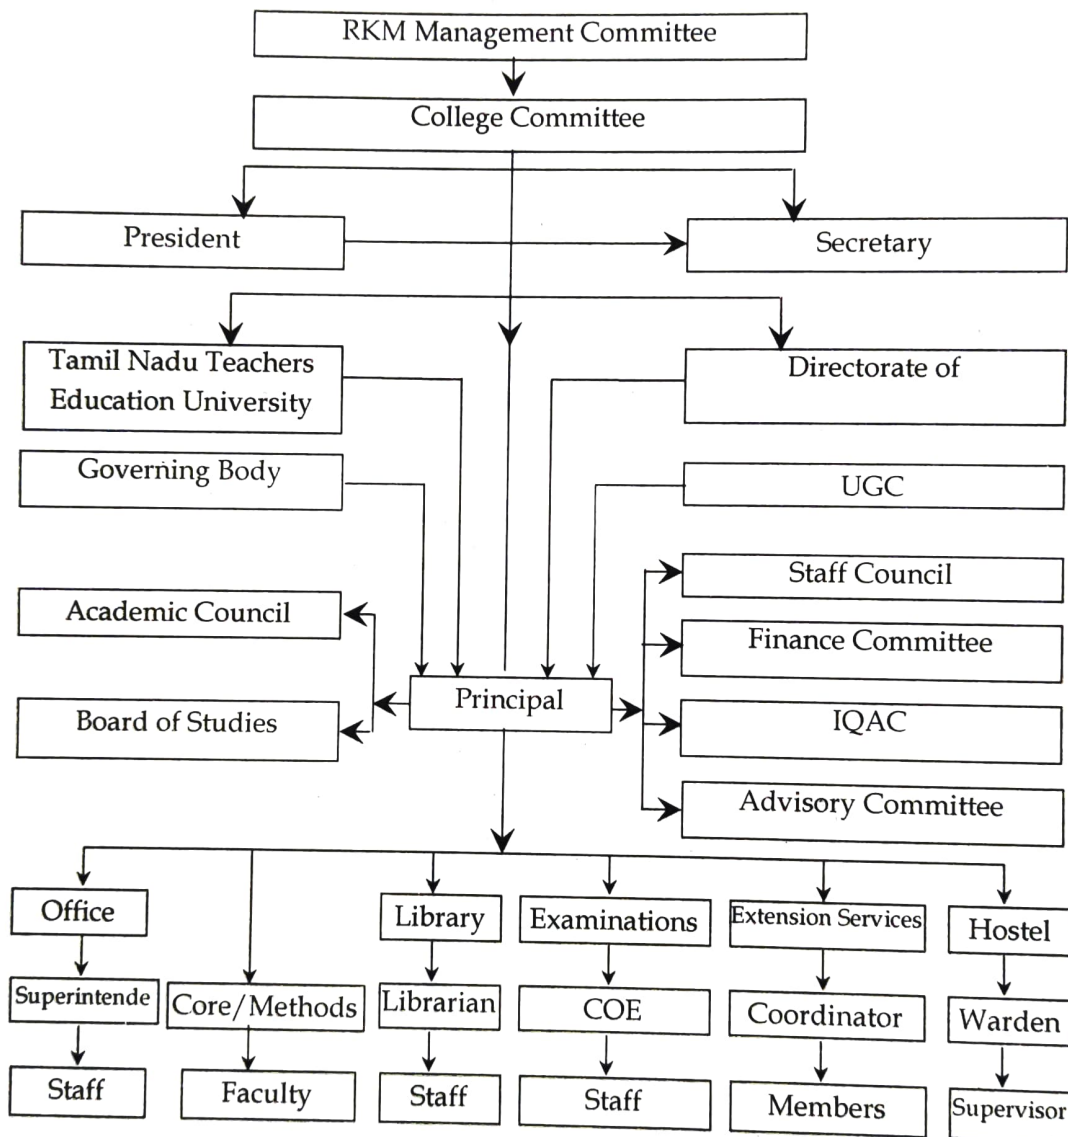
RKM Management Committee

College Committee

President

Secretary

Tamil Nadu Teachers Education University

Directorate of

Governing Body

UGC

Staff Council

Academic Council

Finance Committee

Principal

Board of Studies

IQAC

Advisory Committee

Office

Library

Examinations

Extension Services

Hostel

Superintende

Core/Methods

Librarian

COE

Coordinator

Warden

Staff

Faculty

Staff

Staff

Members

Supervisor